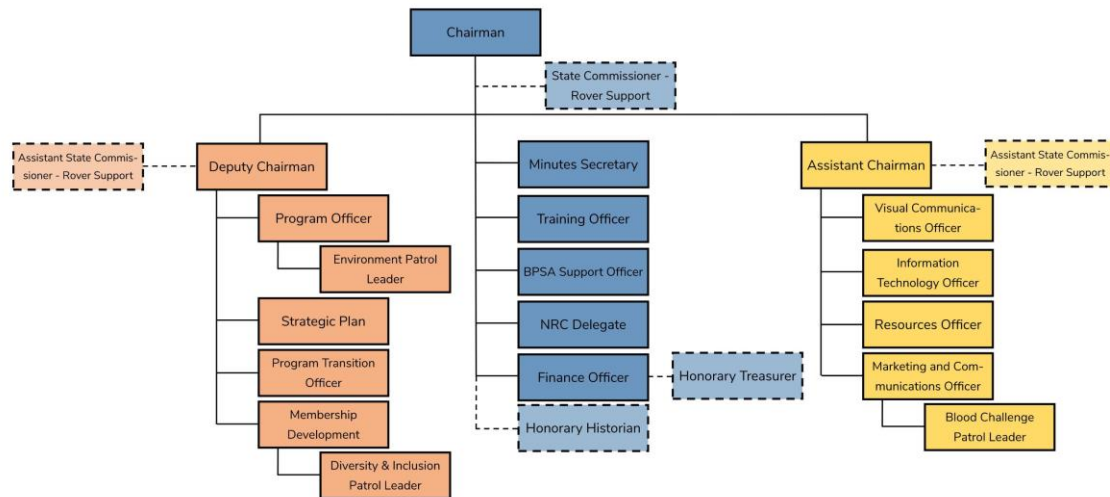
Chairman

State Commissioner - Rover Support

Assistant State Commissioner - Rover Support

Deputy Chairman

Program Officer

Environment Patrol Leader

Strategic Plan

Program Transition Officer

Membership Development

Diversity & Inclusion Patrol Leader

Minutes Secretary

Training Officer

BPSA Support Officer

NRC Delegate

Finance Officer

Honorary Treasurer

Honorary Historian

Assistant Chairman

Assistant State Commissioner - Rover Support

Visual Communications Officer

Information Technology Officer

Resources Officer

Marketing and Communications Officer

Blood Challenge Patrol Leader